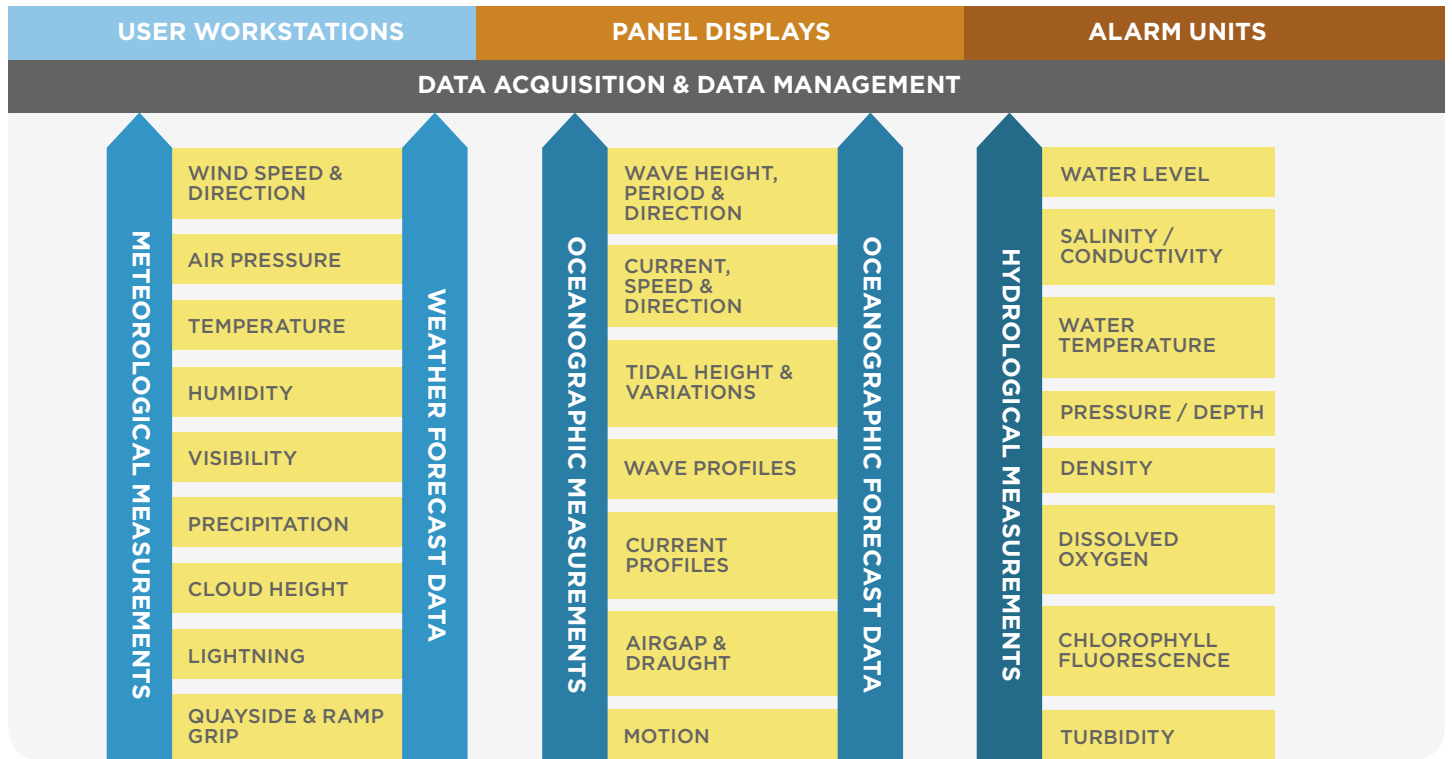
USER WORKSTATIONS

PANEL DISPLAYS

ALARM UNITS

DATA ACQUISITION & DATA MANAGEMENT

METEOROLOGICAL MEASUREMENTS

WIND SPEED & DIRECTION

AIR PRESSURE

TEMPERATURE

HUMIDITY

VISIBILITY

PRECIPITATION

CLOUD HEIGHT

LIGHTNING

QUAYSIDE & RAMP GRIP

WEATHER FORECAST DATA

OCEANOGRAPHIC MEASUREMENTS

WAVE HEIGHT, PERIOD & DIRECTION

CURRENT, SPEED & DIRECTION

TIDAL HEIGHT & VARIATIONS

WAVE PROFILES

CURRENT PROFILES

AIRGAP & DRAUGHT

MOTION

OCEANOGRAPHIC FORECAST DATA

HYDROLOGICAL MEASUREMENTS

WATER LEVEL

SALINITY / CONDUCTIVITY

WATER TEMPERATURE

PRESSURE / DEPTH

DENSITY

DISSOLVED OXYGEN

CHLOROPHYLL FLUORESCENCE

TURBIDITY